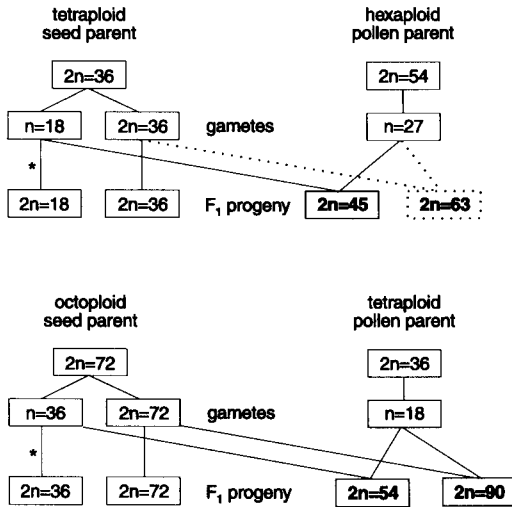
tetraploid seed parent

hexaploid pollen parent

2n=36

2n=54

n=18

2n=36

gametes

n=27

*

2n=18

2n=36

$F_1$ progeny

2n=45

2n=63

octoploid seed parent

tetraploid pollen parent

2n=72

2n=36

n=36

2n=72

gametes

n=18

*

2n=36

2n=72

$F_1$ progeny

2n=54

2n=90